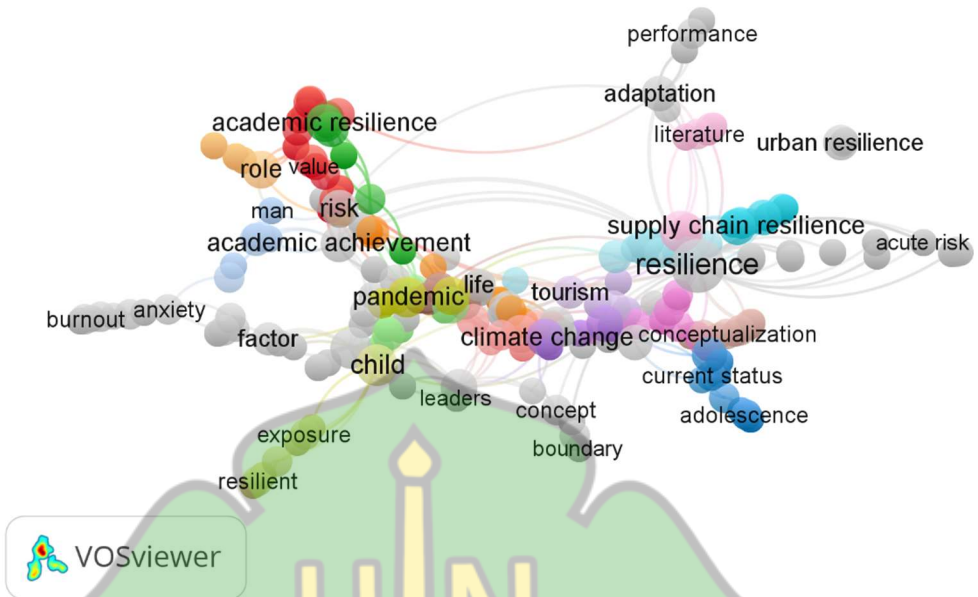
performance
adaptation
literature
urban resilience
academic resilience
role
value
risk
man
academic achievement
supply chain resilience
acute risk
resilience
life
tourism
pandemic
burnout
anxiety
factor
climate change
conceptualization
child
current status
leaders
concept
adolescence
exposure
boundary
resilient
VOSviewer